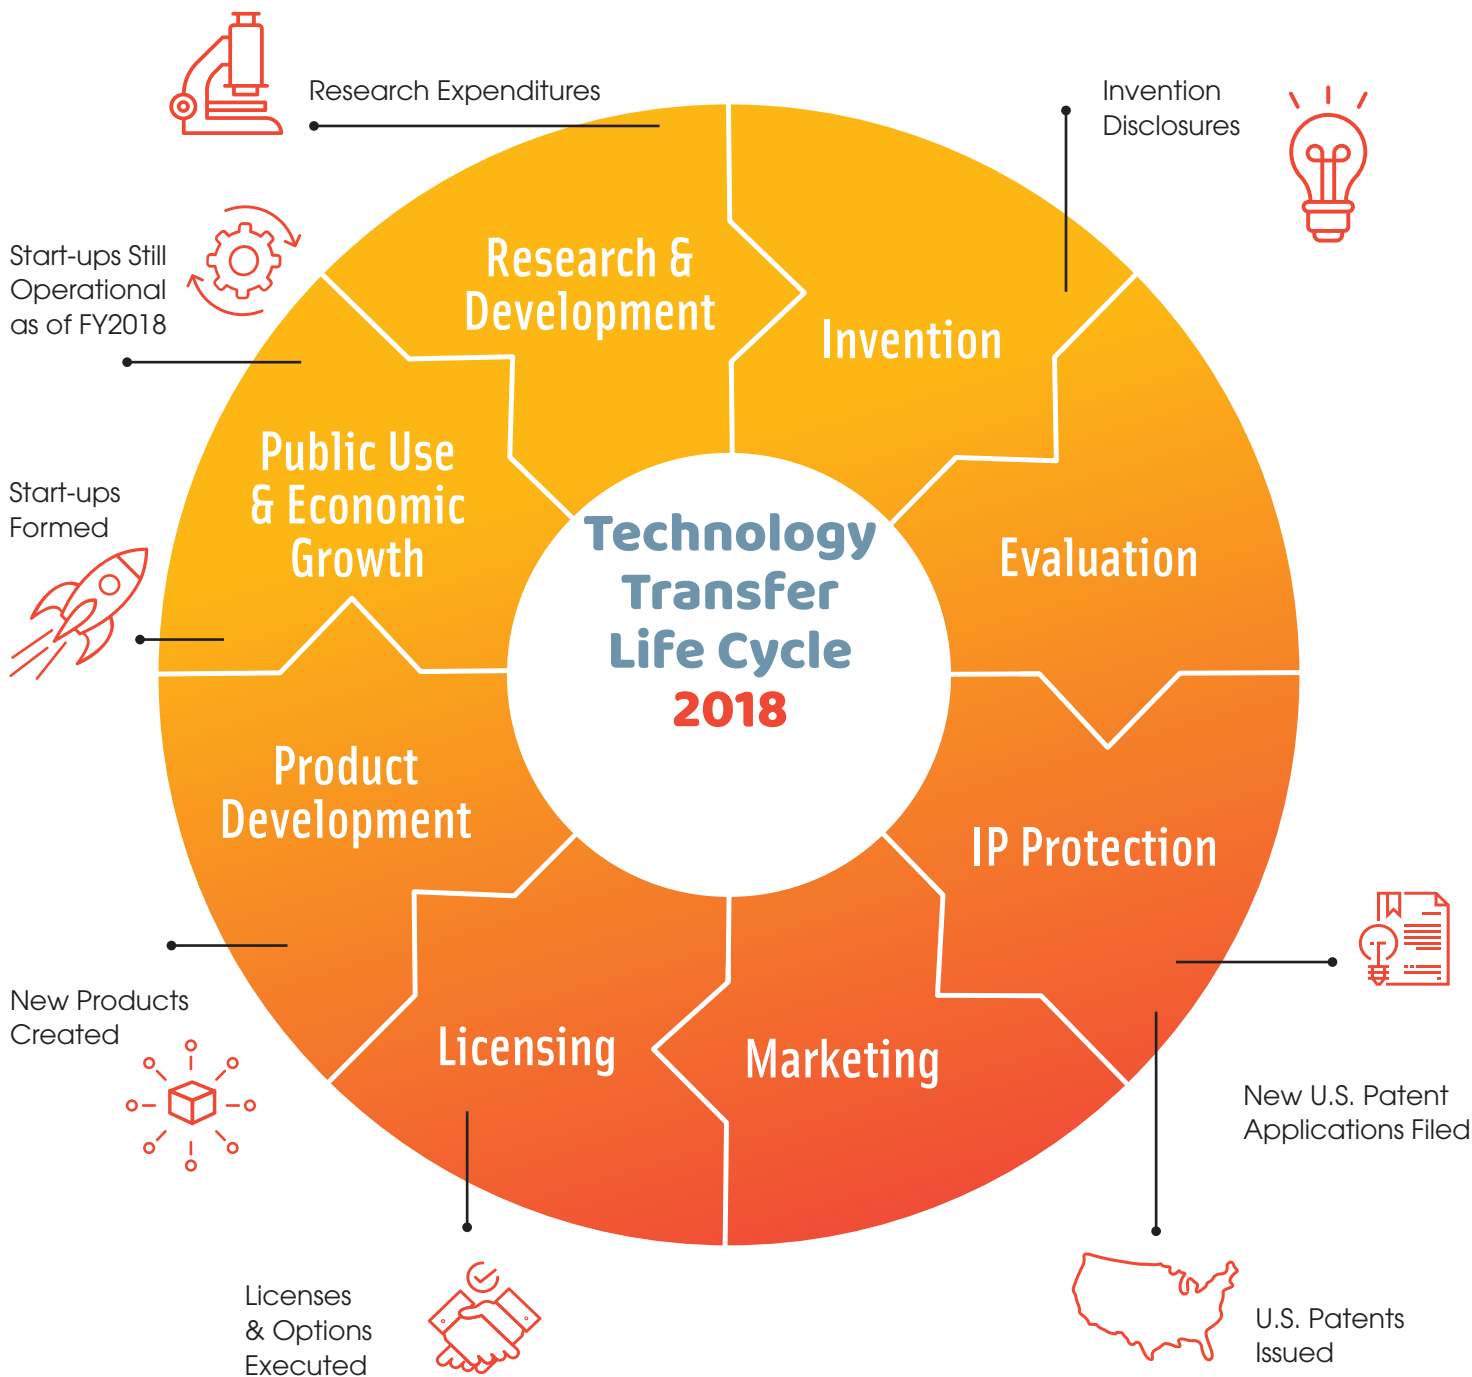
Research Expenditures

Invention Disclosures

Start-ups Still Operational as of FY2018

Start-ups Formed

Research & Development

Invention

Public Use & Economic Growth

Evaluation

Technology Transfer Life Cycle 2018

Product Development

IP Protection

Licensing

Marketing

New Products Created

New U.S. Patent Applications Filed

Licenses & Options Executed

U.S. Patents Issued